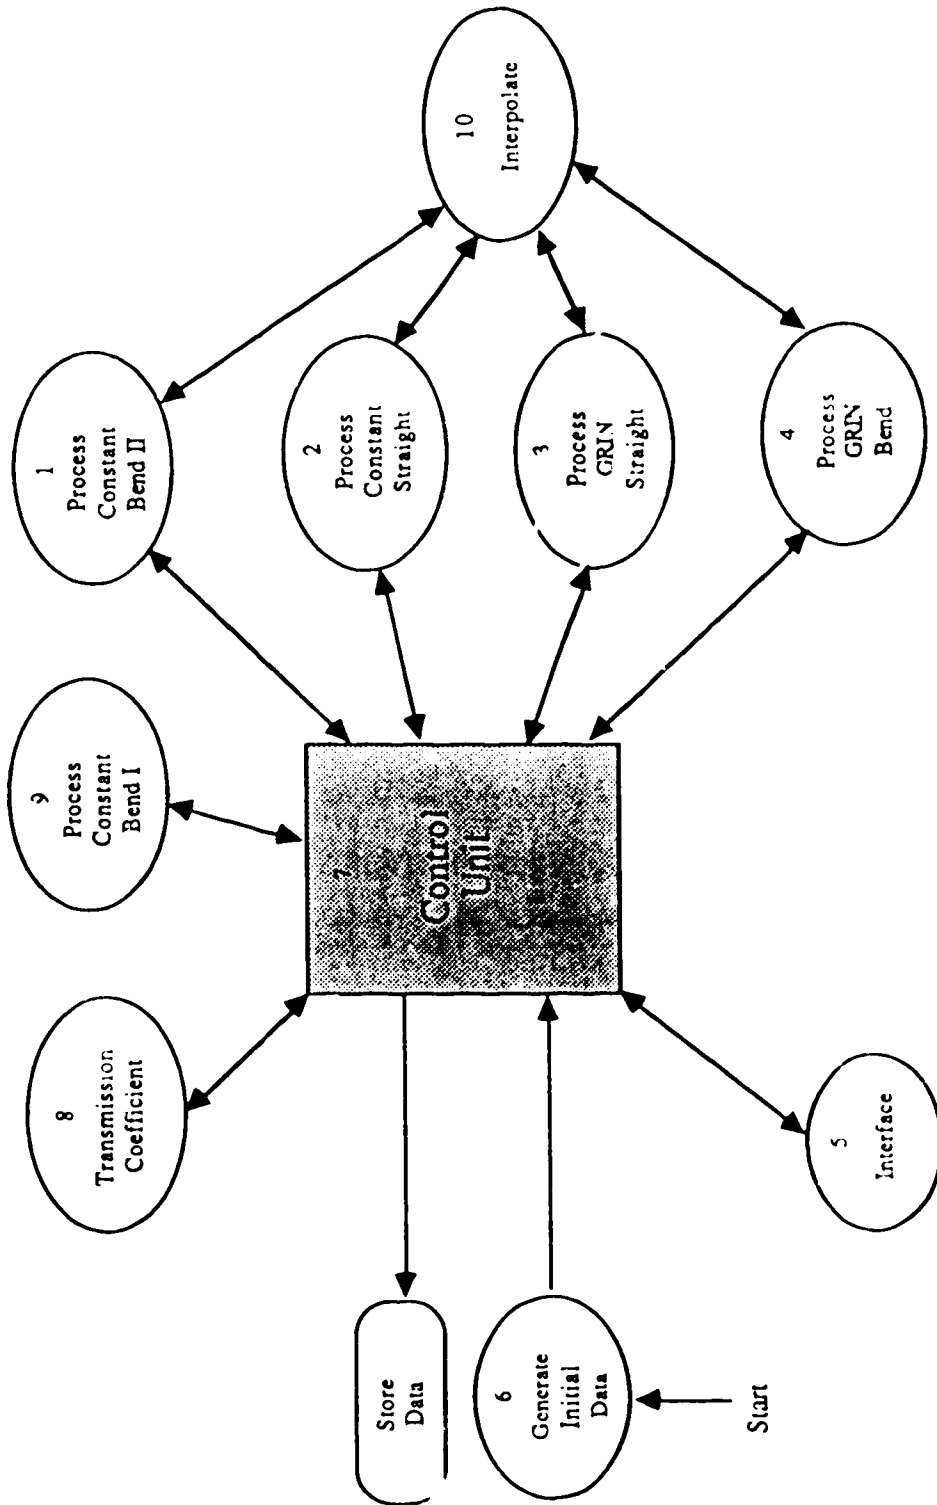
10
Interpolate

1
Process
Constant
Bend II

2
Process
Constant
Straight

3
Process
GRIN
Straight

4
Process
GRIN
Bend

9
Process
Constant
Bend I

7
Control
Unit

8
Transmission
Coefficient

5
Interface

Store
Data

6
Generate
Initial
Data

Start